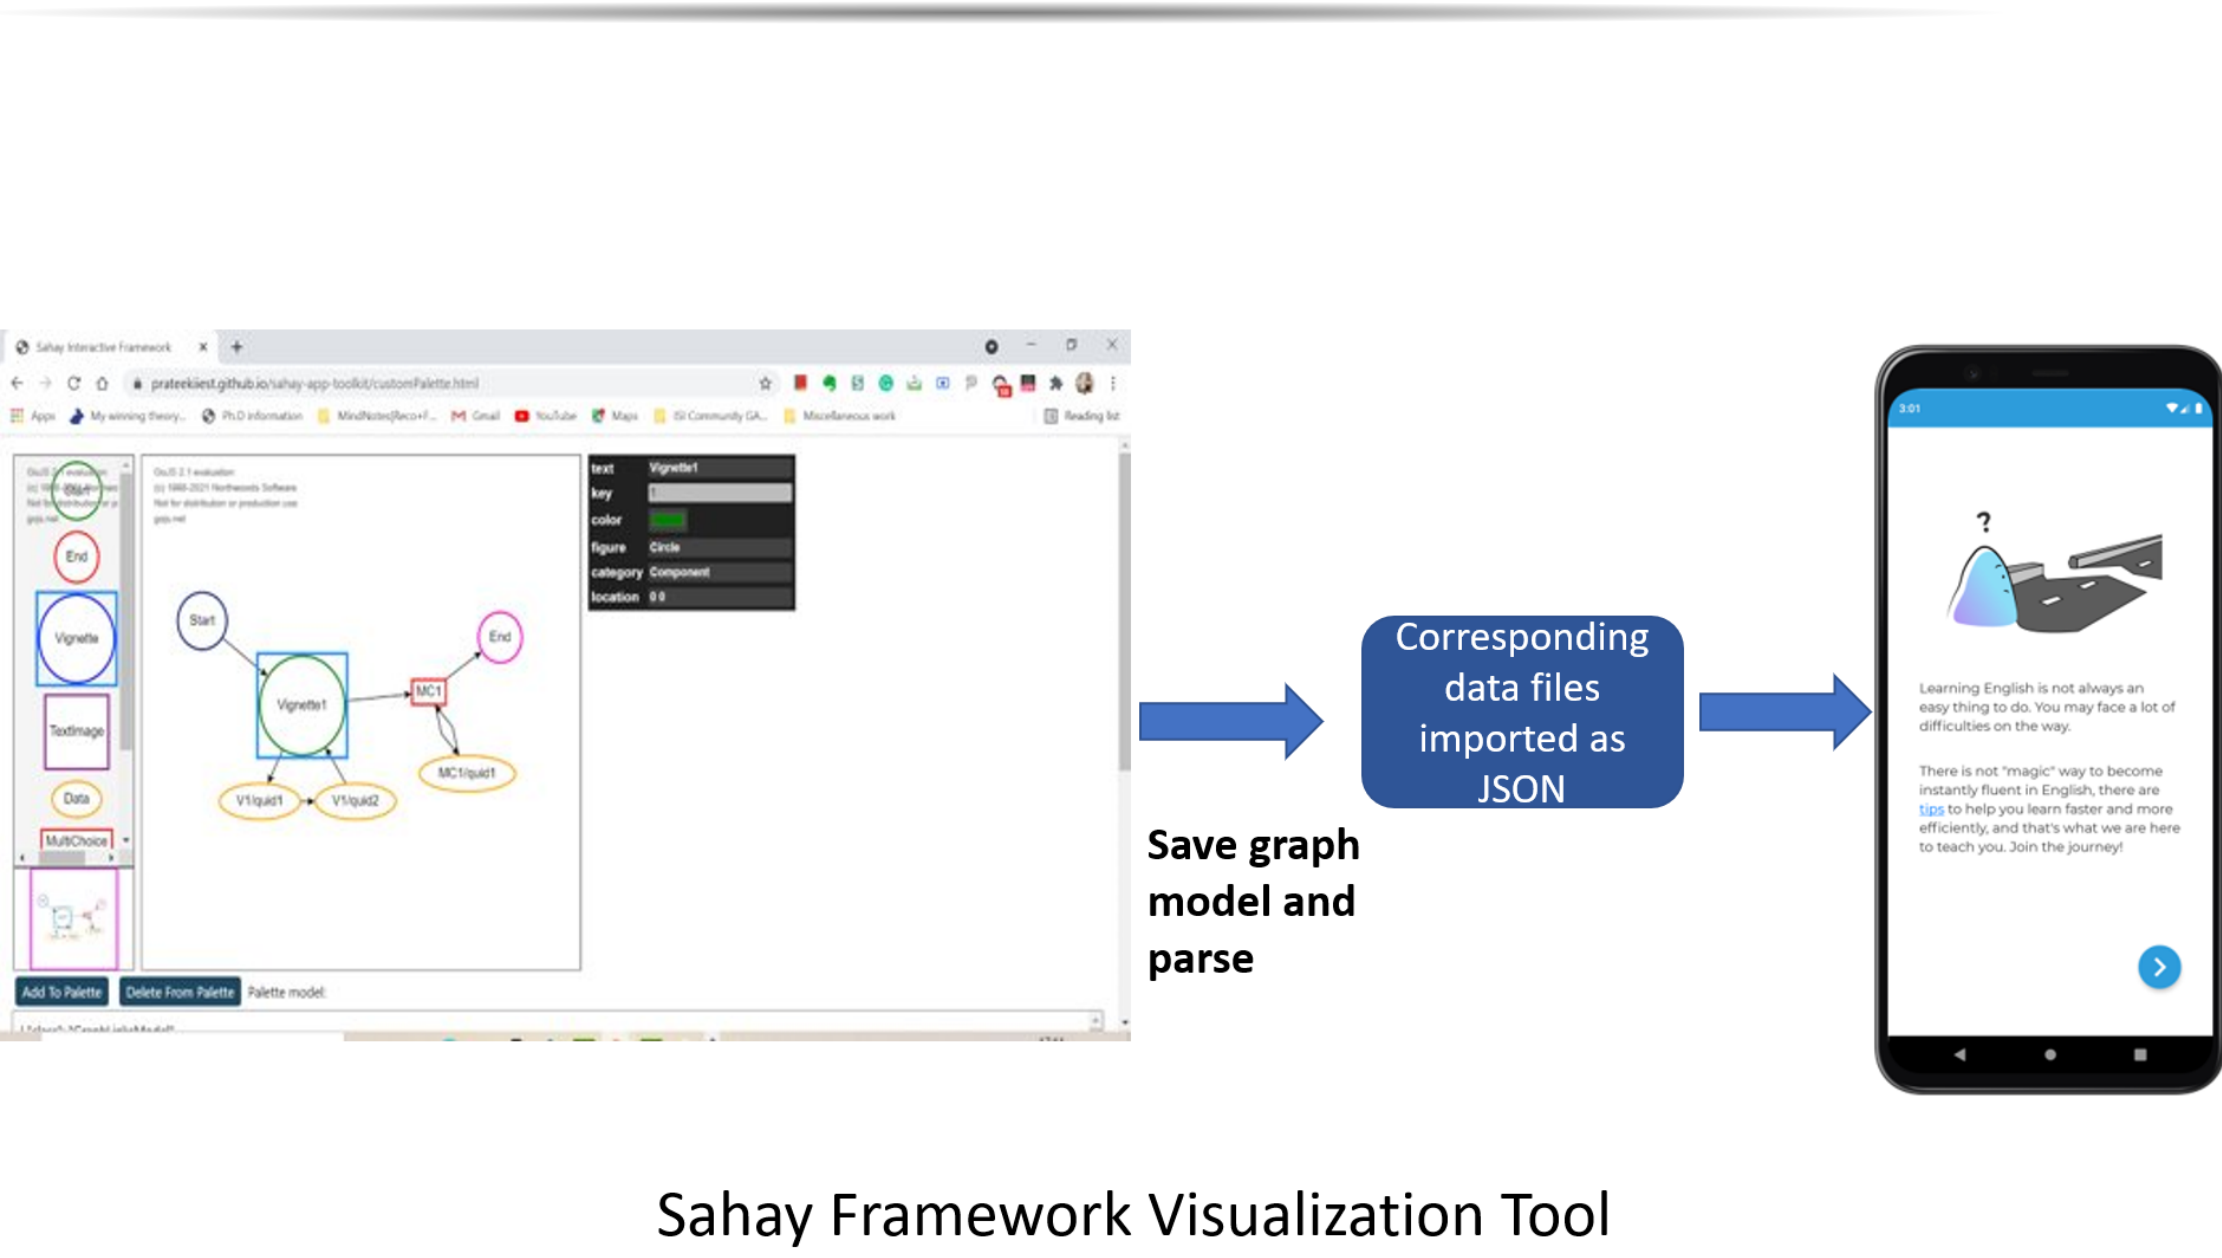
Sahay Interactive Framework

prateekiest.github.io/sahay-app-toolkit/customPalette.html

Apps My winning theory... Ph.D information MindNotes|Reco+f... Gmail YouTube Maps ISI Community GA... Miscellaneous work Reading list

GoJS 2.1 evaluation
(c) 1998-2021 Northwoods Software
Not for distribution or production use
gojs.net

Start
End
Vignette
TextImage
Data
MultiChoice

GoJS 2.1 evaluation
(c) 1998-2021 Northwoods Software
Not for distribution or production use
gojs.net

Start
Vignette1
MC1
End
MC1/quid1
V1/quid1
V1/quid2

| text | Vignette1 |
|---|---|
| key | 1 |
| color | |
| figure | Circle |
| category | Component |
| location | 0 0 |

Add To Palette
Delete From Palette
Palette model:

Save graph model and parse

Corresponding data files imported as JSON

3:01

?

Learning English is not always an easy thing to do. You may face a lot of difficulties on the way.

There is not "magic" way to become instantly fluent in English, there are tips to help you learn faster and more efficiently, and that's what we are here to teach you. Join the journey!

Sahay Framework Visualization Tool